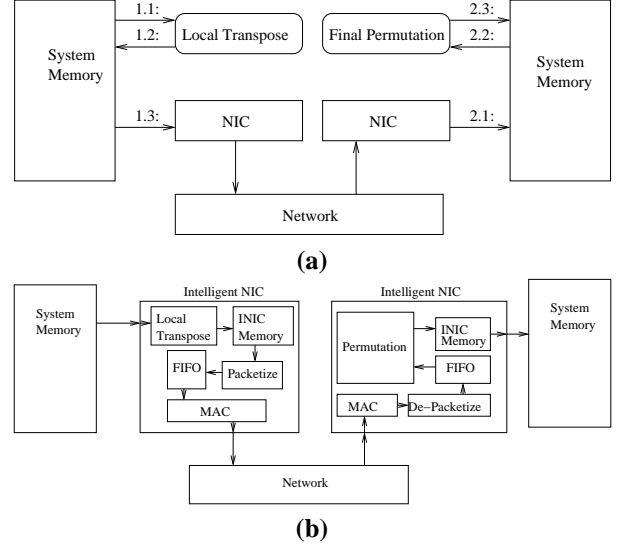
System Memory

1.1:

1.2:

Local Transpose

1.3:

NIC

Final Permutation

2.3:

2.2:

NIC

2.1:

System Memory

Network

(a)

System Memory

Intelligent NIC

Local Transpose

INIC Memory

FIFO

Packetize

MAC

Intelligent NIC

Permutation

INIC Memory

FIFO

MAC

De−Packetize

System Memory

Network

(b)